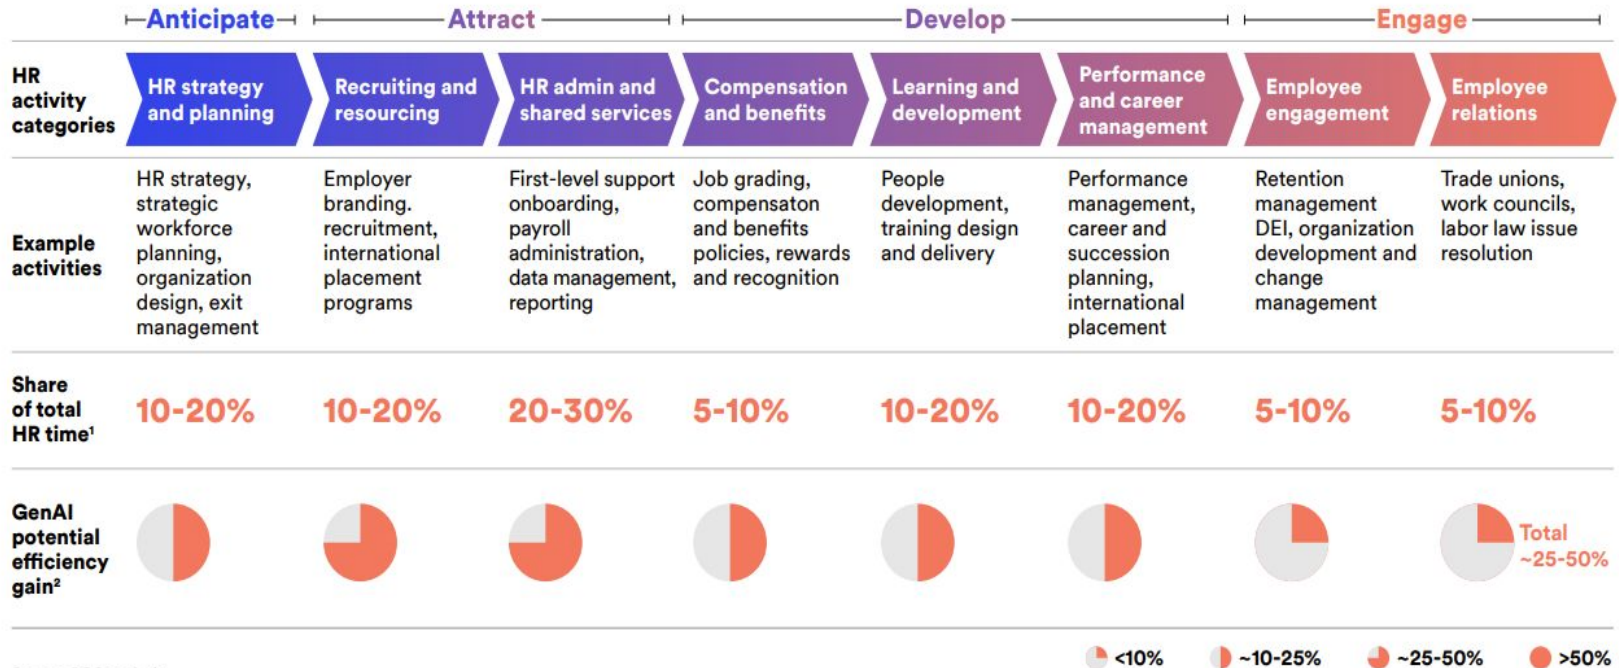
Anticipate | Attract | Develop | Engage

| | | | | | | | | |
|---|---|---|---|---|---|---|---|---|
| HR activity categories | HR strategy and planning | Recruiting and resourcing | HR admin and shared services | Compensation and benefits | Learning and development | Performance and career management | Employee engagement | Employee relations |
| Example activities | HR strategy, strategic workforce planning, organization design, exit management | Employer branding. recruitment, international placement programs | First-level support onboarding, payroll administration, data management, reporting | Job grading, compensaton and benefits policies, rewards and recognition | People development, training design and delivery | Performance management, career and succession planning, international placement | Retention management DEI, organization development and change management | Trade unions, work councils, labor law issue resolution |
| Share of total HR time¹ | 10-20% | 10-20% | 20-30% | 5-10% | 10-20% | 10-20% | 5-10% | 5-10% |
| GenAI potential efficiency gain² | | | | | | | | Total ~25-50% |

<10% ~10-25% ~25-50% >50%